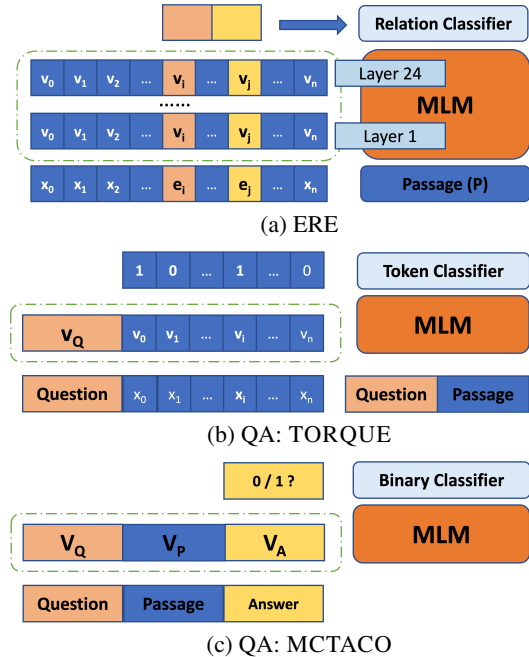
Relation Classifier

$v_0$ $v_1$ $v_2$ … $v_i$ … $v_j$ … $v_n$

Layer 24

MLM

……

$v_0$ $v_1$ $v_2$ … $v_i$ … $v_j$ … $v_n$

Layer 1

$x_0$ $x_1$ $x_2$ … $e_i$ … $e_j$ … $x_n$

Passage (P)

(a) ERE

1 0 … 1 … 0

Token Classifier

$v_Q$ $v_0$ $v_1$ … $v_i$ … $v_n$

MLM

Question $x_0$ $x_1$ … $x_i$ … $x_n$

Question Passage

(b) QA: TORQUE

0 / 1 ?

Binary Classifier

$V_Q$ $V_P$ $V_A$

MLM

Question Passage Answer

(c) QA: MCTACO